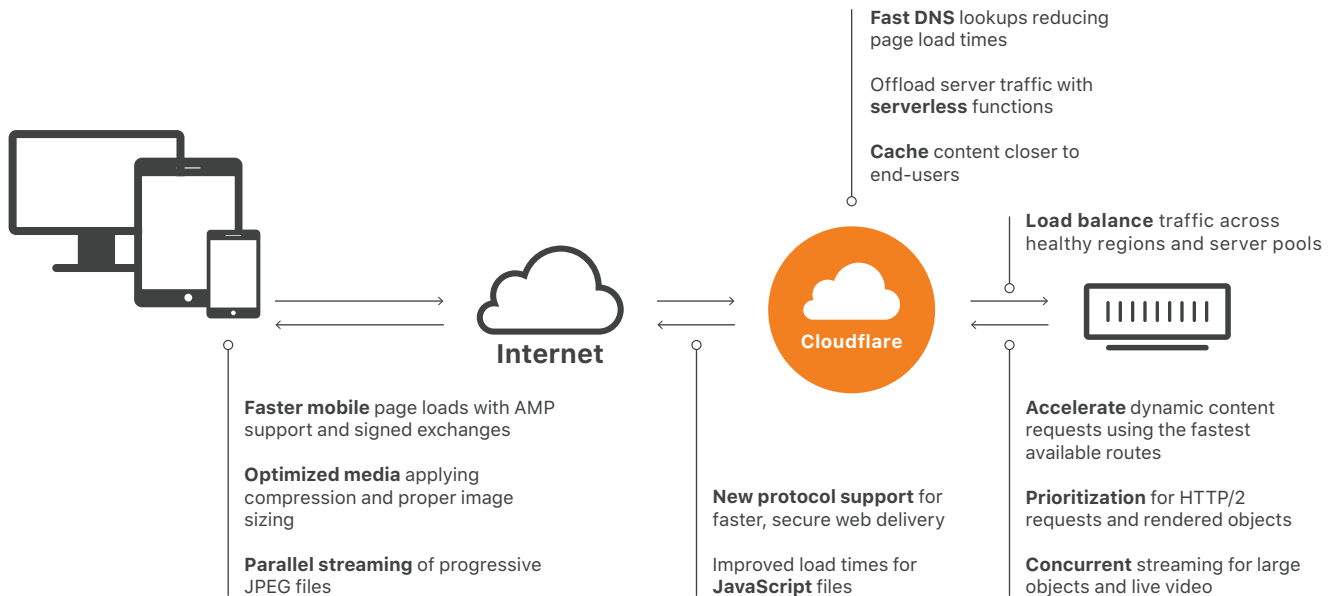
Fast DNS lookups reducing page load times

Offload server traffic with serverless functions

Cache content closer to end-users

Load balance traffic across healthy regions and server pools

Internet

Cloudflare

Faster mobile page loads with AMP support and signed exchanges

Optimized media applying compression and proper image sizing

Parallel streaming of progressive JPEG files

New protocol support for faster, secure web delivery

Improved load times for JavaScript files

Accelerate dynamic content requests using the fastest available routes

Prioritization for HTTP/2 requests and rendered objects

Concurrent streaming for large objects and live video